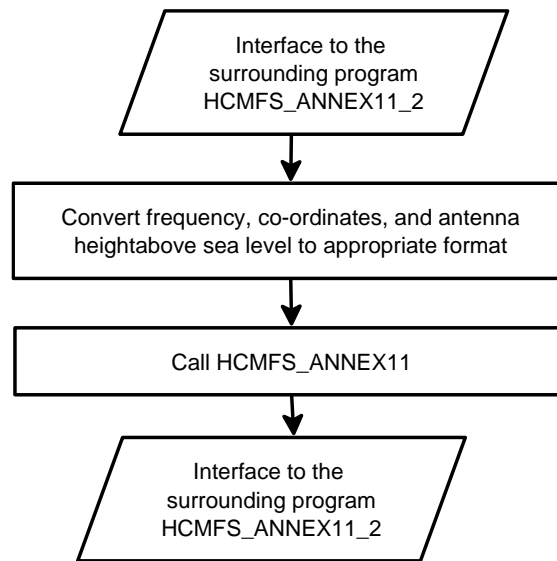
Interface to the surrounding program HCMFS_ANNEX11_2

Convert frequency, co-ordinates, and antenna heightabove sea level to appropriate format

Call HCMFS_ANNEX11

Interface to the surrounding program HCMFS_ANNEX11_2